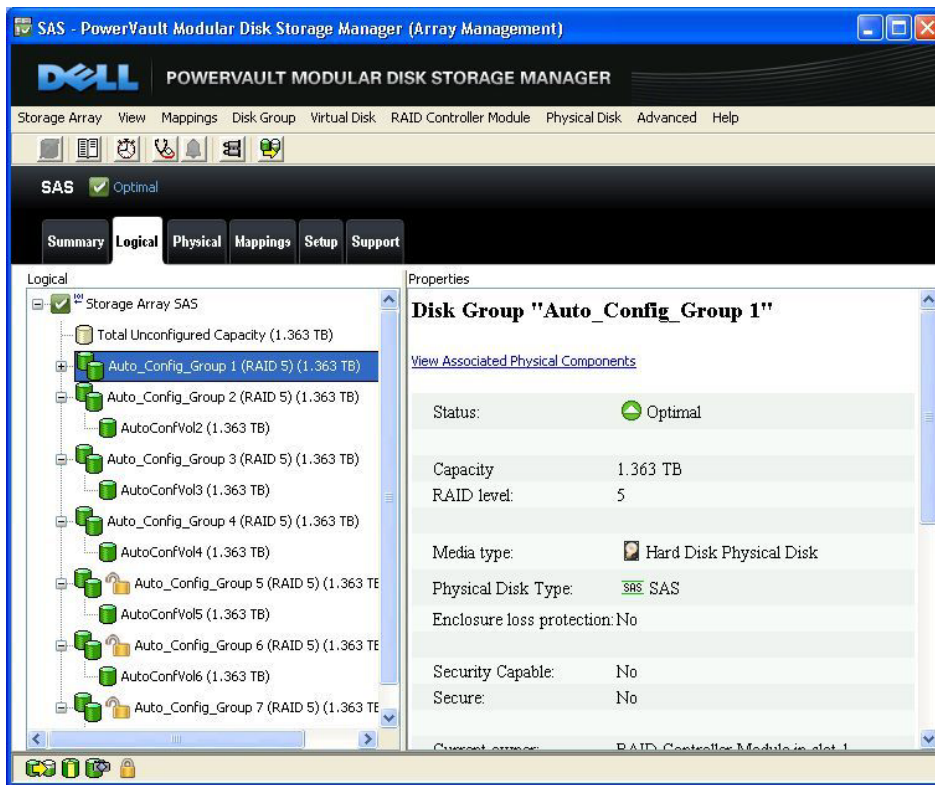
SAS - PowerVault Modular Disk Storage Manager (Array Management)

DELL POWERVAULT MODULAR DISK STORAGE MANAGER

Storage Array View Mappings Disk Group Virtual Disk RAID Controller Module Physical Disk Advanced Help

SAS Optimal

Summary Logical Physical Mappings Setup Support

Logical

Storage Array SAS
Total Unconfigured Capacity (1.363 TB)
Auto_Config_Group 1 (RAID 5) (1.363 TB)
Auto_Config_Group 2 (RAID 5) (1.363 TB)
AutoConfVol2 (1.363 TB)
Auto_Config_Group 3 (RAID 5) (1.363 TB)
AutoConfVol3 (1.363 TB)
Auto_Config_Group 4 (RAID 5) (1.363 TB)
AutoConfVol4 (1.363 TB)
Auto_Config_Group 5 (RAID 5) (1.363 TE
AutoConfVol5 (1.363 TB)
Auto_Config_Group 6 (RAID 5) (1.363 TE
AutoConfVol6 (1.363 TB)
Auto_Config_Group 7 (RAID 5) (1.363 TE

Properties

Disk Group "Auto_Config_Group 1"

View Associated Physical Components

| | |
|---|---|
| Status: | Optimal |
| Capacity | 1.363 TB |
| RAID level: | 5 |
| Media type: | Hard Disk Physical Disk |
| Physical Disk Type: | SAS SAS |
| Enclosure loss protection: | No |
| Security Capable: | No |
| Secure: | No |
| Current owner: | RAID Controller Module in slot 1 |